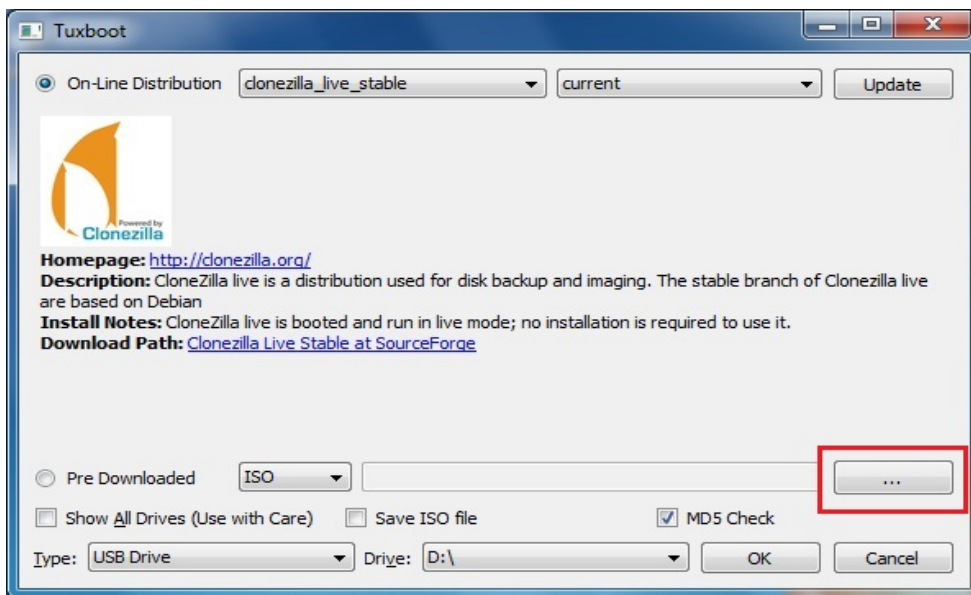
Tuxboot

On-Line Distribution clonezilla_live_stable current Update

Powered by Clonezilla

**Homepage:** http://clonezilla.org/
**Description:** CloneZilla live is a distribution used for disk backup and imaging. The stable branch of Clonezilla live are based on Debian
**Install Notes:** CloneZilla live is booted and run in live mode; no installation is required to use it.
**Download Path:** Clonezilla Live Stable at SourceForge

Pre Downloaded ISO ...

Show All Drives (Use with Care) Save ISO file MD5 Check

Type: USB Drive Drive: D:\ OK Cancel